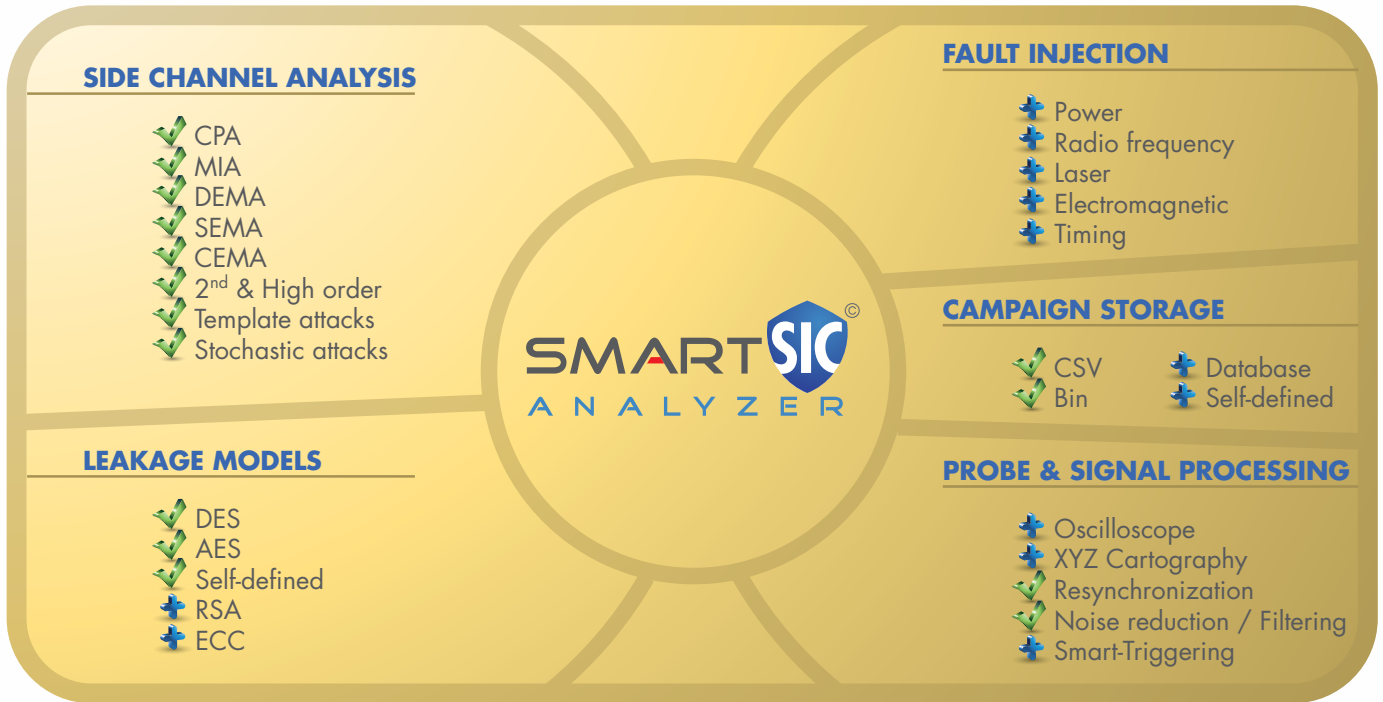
SIDE CHANNEL ANALYSIS

CPA
MIA
DEMA
SEMA
CEMA
2$^{nd}$ & High order
Template attacks
Stochastic attacks

LEAKAGE MODELS

DES
AES
Self-defined
RSA
ECC

SMARTSIC©
ANALYZER

FAULT INJECTION

Power
Radio frequency
Laser
Electromagnetic
Timing

CAMPAIGN STORAGE

CSV
Bin
Database
Self-defined

PROBE & SIGNAL PROCESSING

Oscilloscope
XYZ Cartography
Resynchronization
Noise reduction / Filtering
Smart-Triggering